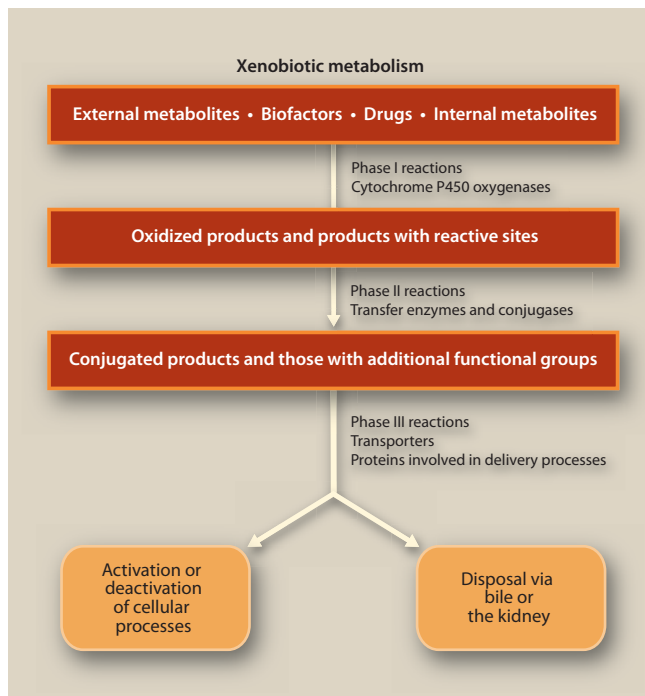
Xenobiotic metabolism

External metabolites • Biofactors • Drugs • Internal metabolites

Phase I reactions
Cytochrome P450 oxygenases

Oxidized products and products with reactive sites

Phase II reactions
Transfer enzymes and conjugases

Conjugated products and those with additional functional groups

Phase III reactions
Transporters
Proteins involved in delivery processes

Activation or deactivation of cellular processes

Disposal via bile or the kidney